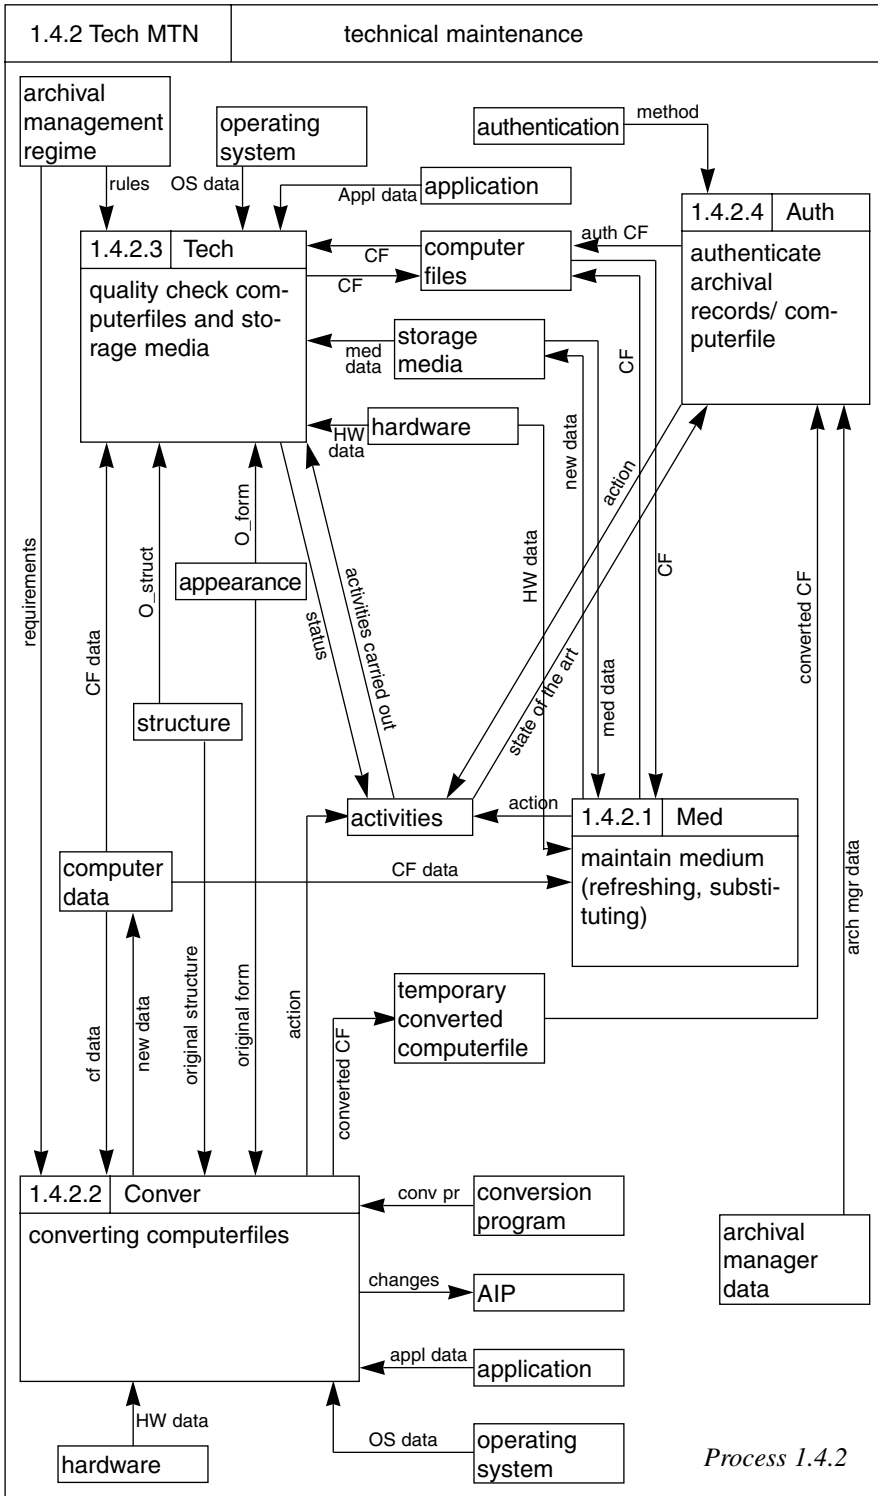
1.4.2 Tech MTN | technical maintenance

archival management regime

operating system

authentication

method

rules

OS data

Appl data

application

1.4.2.4 Auth

authenticate archival records/ computerfile

auth CF

1.4.2.3 Tech

quality check computerfiles and storage media

CF

CF

computer files

storage media

med data

hardware

HW data

new data

CF

action

HW data

CF

requirements

CF data

O_struct

O_form

appearance

status

activities carried out

state of the art

med data

converted CF

structure

activities

action

1.4.2.1 Med

maintain medium (refreshing, substituting)

computer data

CF data

arch mgr data

temporary converted computerfile

cf data

new data

original structure

original form

action

converted CF

1.4.2.2 Conver

converting computerfiles

conv pr

conversion program

changes

AIP

archival manager data

appl data

application

HW data

OS data

operating system

hardware

Process 1.4.2